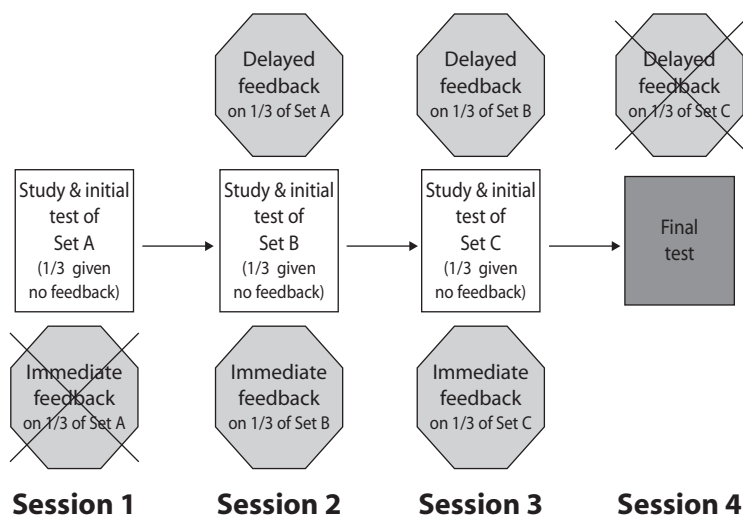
Delayed feedback on 1/3 of Set A

Delayed feedback on 1/3 of Set B

Delayed feedback on 1/3 of Set C

Study & initial test of Set A (1/3 given no feedback)

Study & initial test of Set B (1/3 given no feedback)

Study & initial test of Set C (1/3 given no feedback)

Final test

Immediate feedback on 1/3 of Set A

Immediate feedback on 1/3 of Set B

Immediate feedback on 1/3 of Set C

Session 1

Session 2

Session 3

Session 4